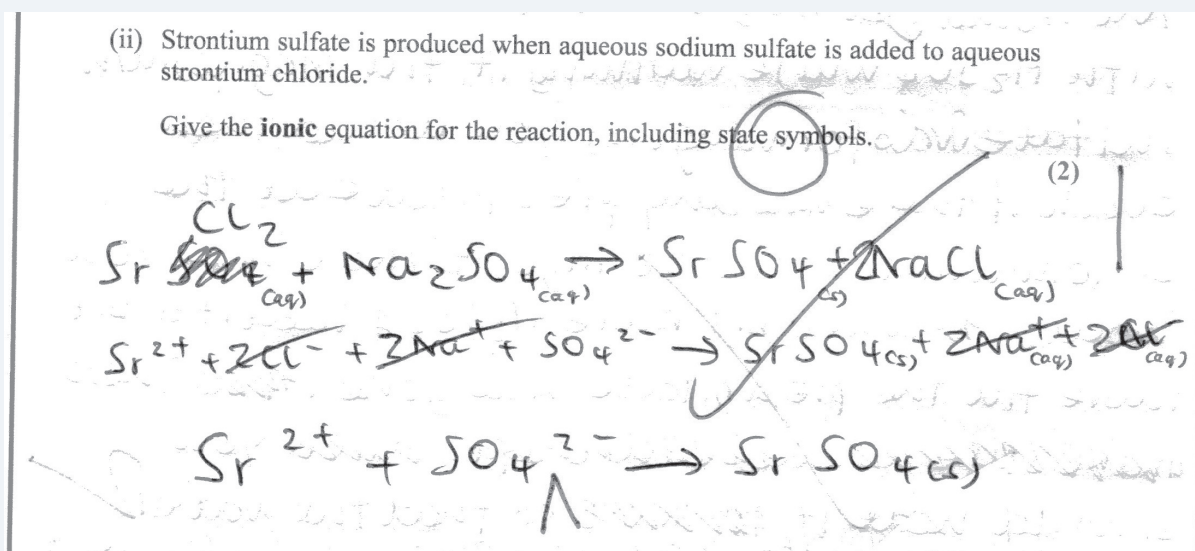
(ii) Strontium sulfate is produced when aqueous sodium sulfate is added to aqueous strontium chloride.

Give the **ionic** equation for the reaction, including state symbols.

(2)

$Cl_2$
$Sr\,Cl_{2(aq)} + Na_2SO_{4(aq)} \rightarrow SrSO_{4(s)} + 2NaCl_{(aq)}$

$Sr^{2+} + 2Cl^- + 2Na^+ + SO_4^{2-} \rightarrow SrSO_{4(s)} + 2Na^+_{(aq)} + 2Cl^-_{(aq)}$

$Sr^{2+} + SO_4^{2-} \rightarrow SrSO_{4(s)}$